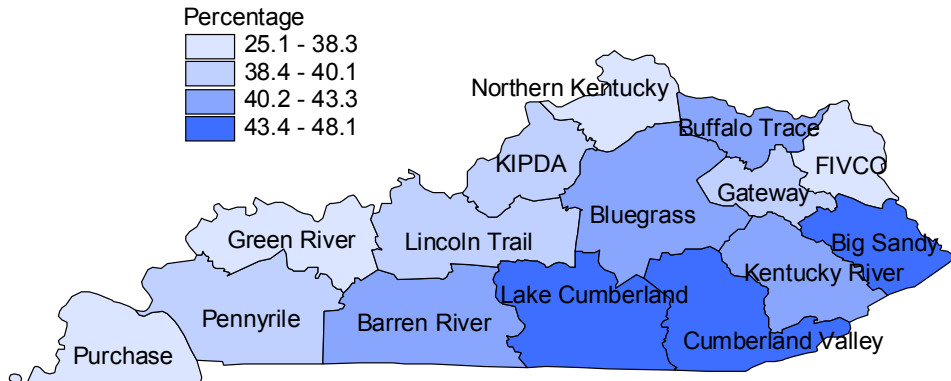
Percentage
25.1 - 38.3
38.4 - 40.1
40.2 - 43.3
43.4 - 48.1

Northern Kentucky
Buffalo Trace
KIPDA
FIVCO
Gateway
Bluegrass
Big Sandy
Green River
Lincoln Trail
Kentucky River
Lake Cumberland
Pennyrile
Barren River
Cumberland Valley
Purchase